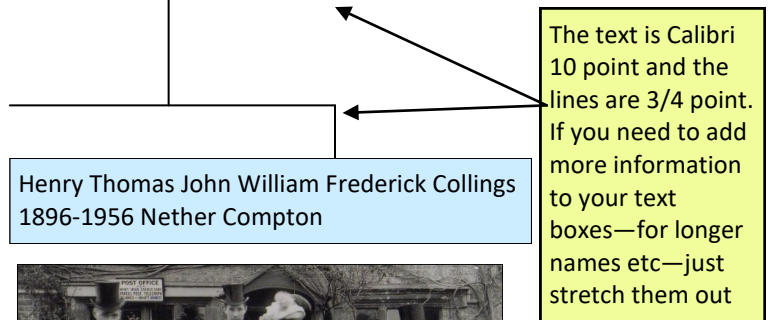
The text is Calibri 10 point and the lines are 3/4 point. If you need to add more information to your text boxes—for longer names etc—just stretch them out

Henry Thomas John William Frederick Collings
1896-1956 Nether Compton

POST OFFICE
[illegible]